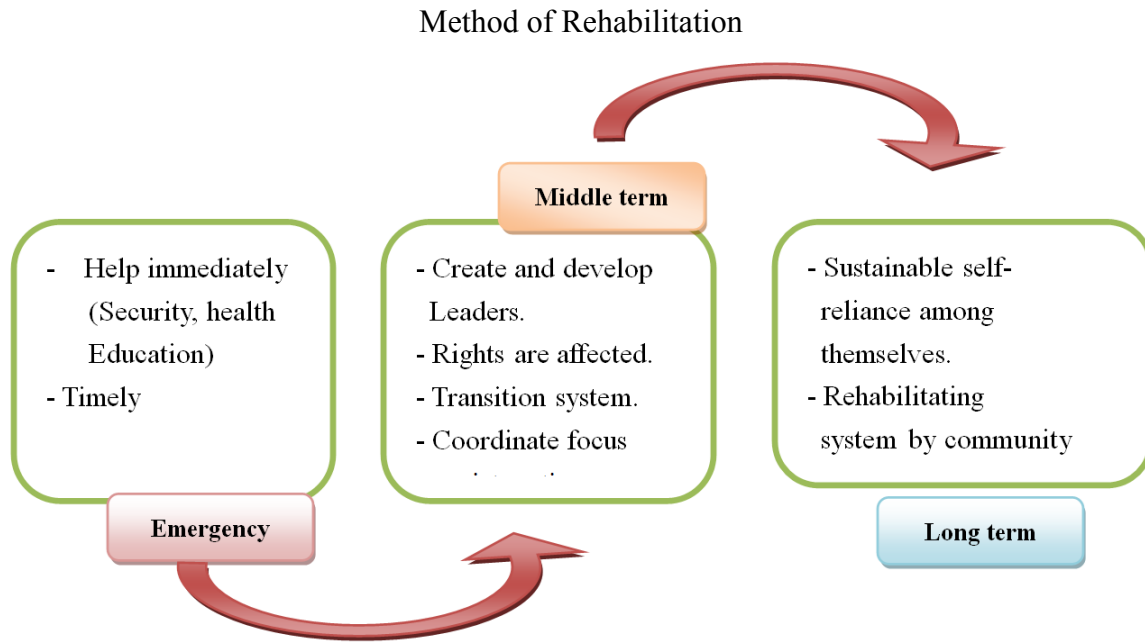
Method of Rehabilitation

Middle term

- Help immediately (Security, health Education)
- Timely

Emergency

- Create and develop Leaders.
- Rights are affected.
- Transition system.
- Coordinate focus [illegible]

- Sustainable self-reliance among themselves.
- Rehabilitating system by community

Long term